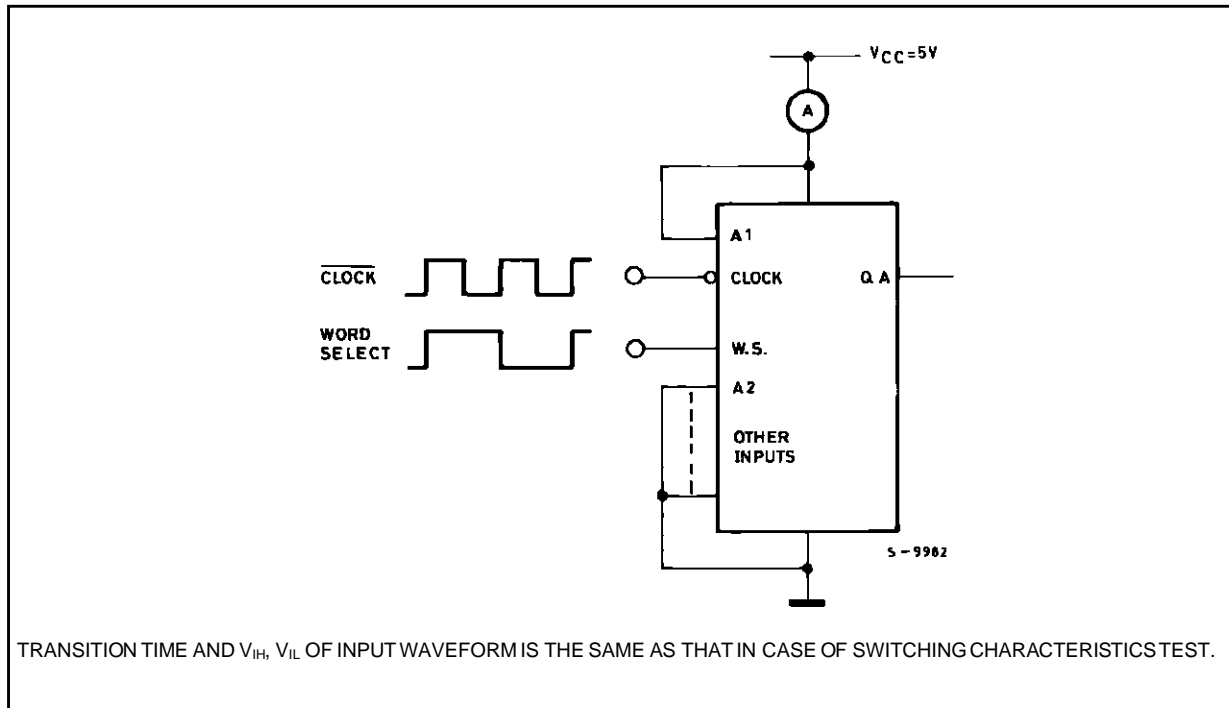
$V_{CC}=5V$

A

A1

$\overline{CLOCK}$

CLOCK

Q A

WORD SELECT

W.S.

A2

OTHER INPUTS

S - 9902

TRANSITION TIME AND $V_{IH}$, $V_{IL}$ OF INPUT WAVEFORM IS THE SAME AS THAT IN CASE OF SWITCHING CHARACTERISTICS TEST.